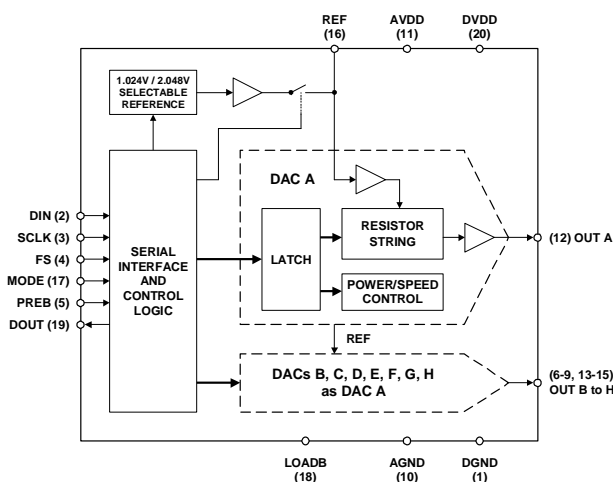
REF (16)
AVDD (11)
DVDD (20)

1.024V / 2.048V SELECTABLE REFERENCE

DAC A

DIN (2)
SCLK (3)
FS (4)
MODE (17)
PREB (5)
DOUT (19)

SERIAL INTERFACE AND CONTROL LOGIC

LATCH

RESISTOR STRING

POWER/SPEED CONTROL

(12) OUT A

REF

DACs B, C, D, E, F, G, H as DAC A

(6-9, 13-15) OUT B to H

LOADB (18)
AGND (10)
DGND (1)